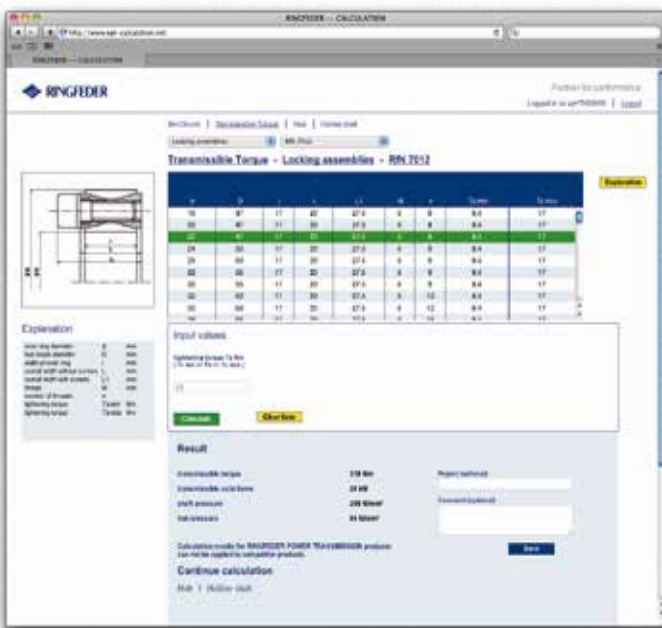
RINGFEDER — CALCULATION

RINGFEDER

Partner for performance

Transmissible Torque - Locking assemblies - RfN 7012

Explanation

Explanation

Input values

Calculate

Result

Transmissible torque 518 Nm

Transmissible axial force 35 kN

Shaft pressure 208 N/mm²

Hub pressure 94 N/mm²

Project (optional)

Comment (optional)

Save

Continue calculation